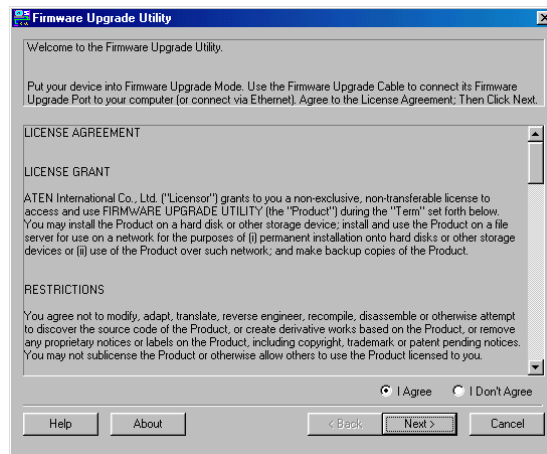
Firmware Upgrade Utility

Welcome to the Firmware Upgrade Utility.

Put your device into Firmware Upgrade Mode. Use the Firmware Upgrade Cable to connect its Firmware Upgrade Port to your computer (or connect via Ethernet). Agree to the License Agreement; Then Click Next.

LICENSE AGREEMENT

LICENSE GRANT

ATEN International Co., Ltd. ("Licensor") grants to you a non-exclusive, non-transferable license to access and use FIRMWARE UPGRADE UTILITY (the "Product") during the "Term" set forth below. You may install the Product on a hard disk or other storage device; install and use the Product on a file server for use on a network for the purposes of (i) permanent installation onto hard disks or other storage devices or (ii) use of the Product over such network; and make backup copies of the Product.

RESTRICTIONS

You agree not to modify, adapt, translate, reverse engineer, recompile, disassemble or otherwise attempt to discover the source code of the Product, or create derivative works based on the Product, or remove any proprietary notices or labels on the Product, including copyright, trademark or patent pending notices. You may not sublicense the Product or otherwise allow others to use the Product licensed to you.

I Agree
I Don't Agree

Help
About
< Back
Next >
Cancel